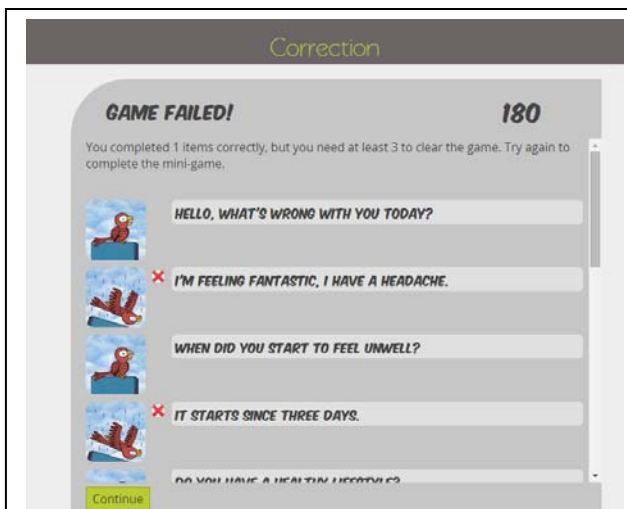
Correction

GAME FAILED!

180

You completed 1 items correctly, but you need at least 3 to clear the game. Try again to complete the mini-game.

HELLO, WHAT'S WRONG WITH YOU TODAY?

I'M FEELING FANTASTIC, I HAVE A HEADACHE.

WHEN DID YOU START TO FEEL UNWELL?

IT STARTS SINCE THREE DAYS.

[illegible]

Continue